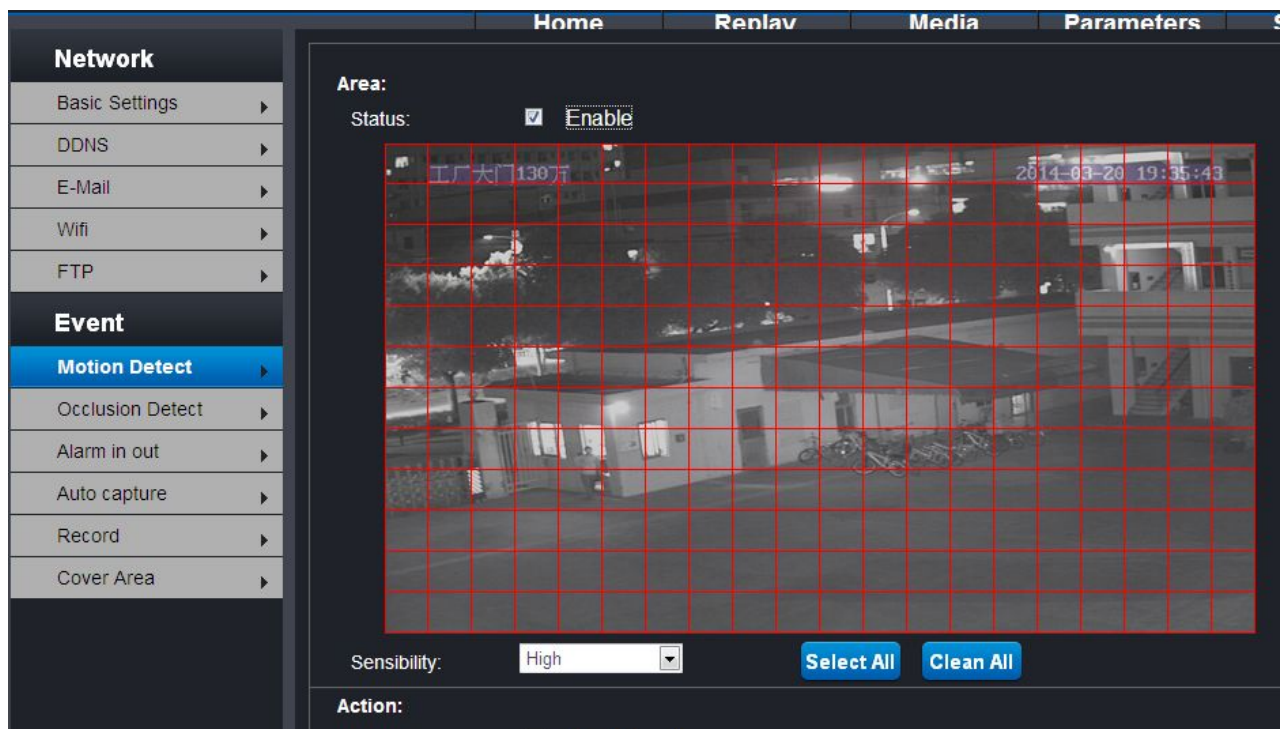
Home Replay Media Parameters

Network
Basic Settings
DDNS
E-Mail
Wifi
FTP
Event
Motion Detect
Occlusion Detect
Alarm in out
Auto capture
Record
Cover Area

Area:
Status: Enable

工厂大门130万 2014-03-20 19:35:43

Sensibility: High
Select All Clean All

Action: